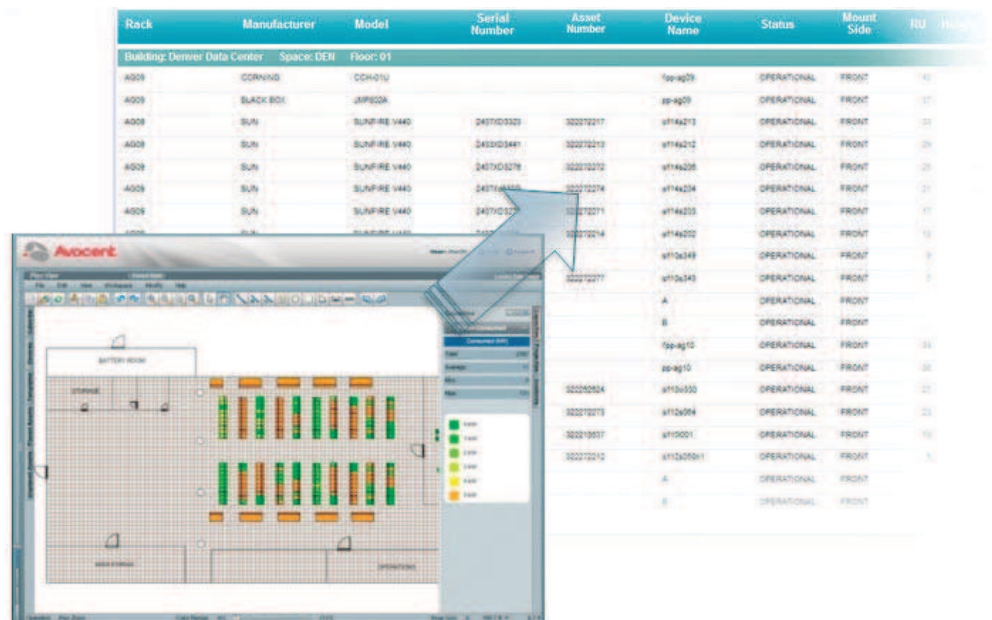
| Rack | Manufacturer | Model | Serial Number | Asset Number | Device Name | Status | Mount Side | RU |
|---|---|---|---|---|---|---|---|---|
| Building: Denver Data Center Space: DEN Floor: 01 | | | | | | | | |
| AG09 | CORNING | CCH-01U | | | fpp-ag09 | OPERATIONAL | FRONT | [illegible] |
| AG09 | BLACK BOX | JMP002A | | | pp-ag09 | OPERATIONAL | FRONT | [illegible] |
| AG09 | SUN | SUNFIRE V440 | 2437XD3323 | 322272217 | sf14s213 | OPERATIONAL | FRONT | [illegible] |
| AG09 | SUN | SUNFIRE V440 | 2433XD3441 | 322272213 | sf14s212 | OPERATIONAL | FRONT | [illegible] |
| AG09 | SUN | SUNFIRE V440 | 2437XD3278 | 322272272 | sf14s205 | OPERATIONAL | FRONT | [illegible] |
| AG09 | SUN | SUNFIRE V440 | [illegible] | 322272274 | sf14s204 | OPERATIONAL | FRONT | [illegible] |
| AG09 | SUN | SUNFIRE V440 | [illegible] | 322272271 | sf14s203 | OPERATIONAL | FRONT | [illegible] |
| | | | | 322272214 | sf14s202 | OPERATIONAL | FRONT | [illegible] |
| | | | | | sf10s349 | OPERATIONAL | FRONT | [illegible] |
| | | | | 322272277 | sf10s345 | OPERATIONAL | FRONT | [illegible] |
| | | | | | A | OPERATIONAL | FRONT | |
| | | | | | B | OPERATIONAL | FRONT | |
| | | | | | fpp-ag10 | OPERATIONAL | FRONT | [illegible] |
| | | | | | pp-ag10 | OPERATIONAL | FRONT | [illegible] |
| | | | | 322252524 | sf10s332 | OPERATIONAL | FRONT | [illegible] |
| | | | | 322272273 | sf12s064 | OPERATIONAL | FRONT | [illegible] |
| | | | | 322212537 | sf10t001 | OPERATIONAL | FRONT | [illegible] |
| | | | | 322272212 | sf12s050n1 | OPERATIONAL | FRONT | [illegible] |
| | | | | | A | OPERATIONAL | FRONT | |
| | | | | | B | OPERATIONAL | FRONT | |

Avocent

BATTERY ROOM

STORAGE

OPERATIONS